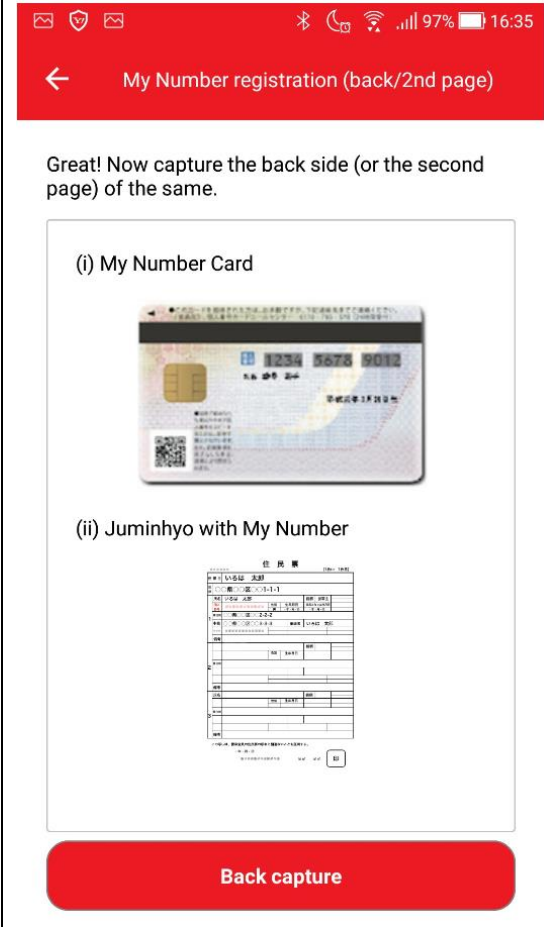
97% 16:35

My Number registration (back/2nd page)

Great! Now capture the back side (or the second page) of the same.

(i) My Number Card

1234 5678 9012

(ii) Juminhyo with My Number

住 民 票

いろは 太郎

Back capture